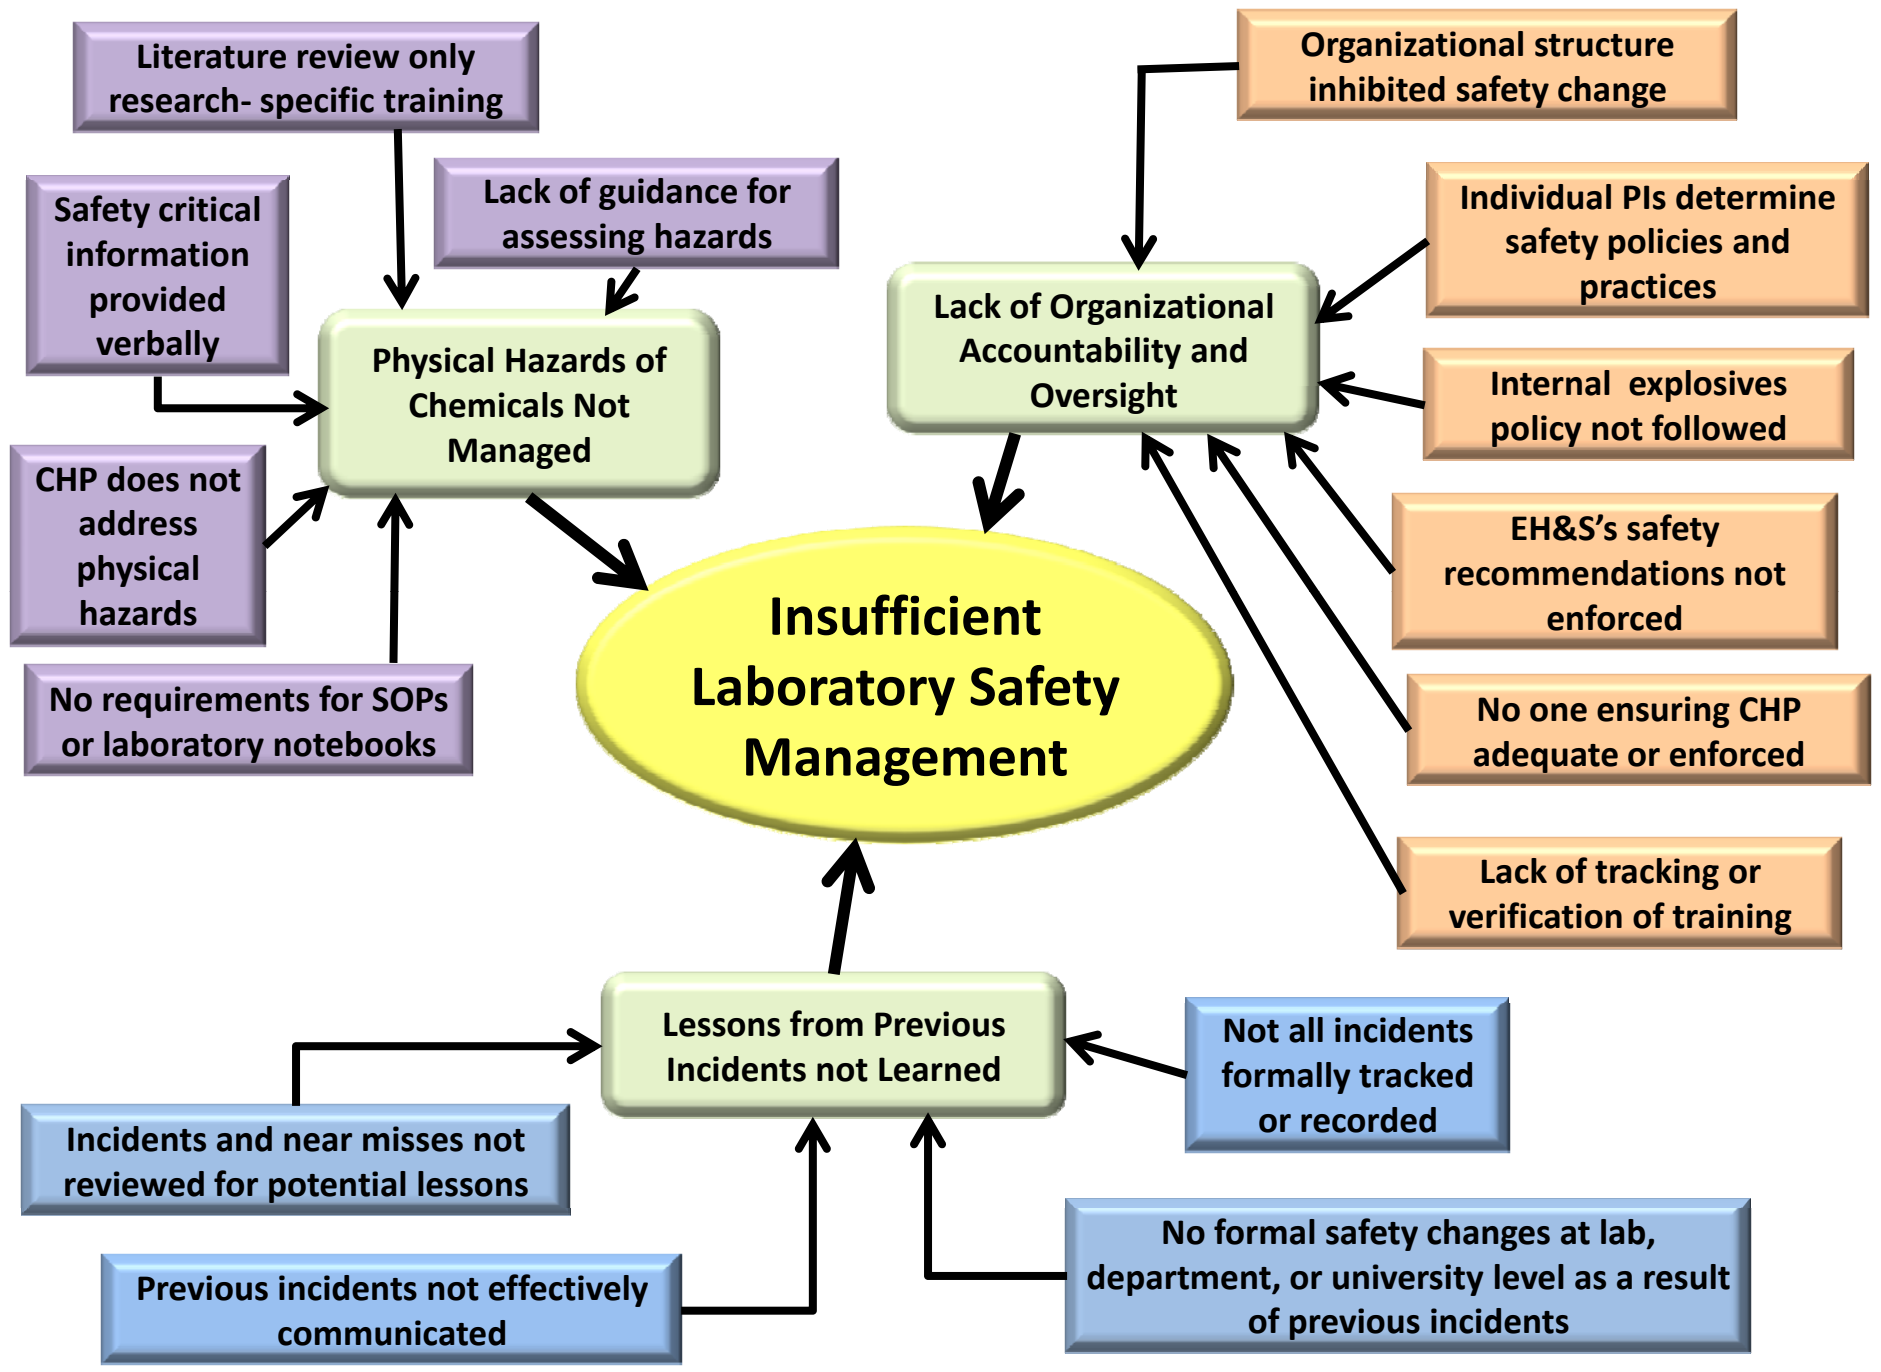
Literature review only research- specific training

Lack of guidance for assessing hazards

Safety critical information provided verbally

Physical Hazards of Chemicals Not Managed

CHP does not address physical hazards

No requirements for SOPs or laboratory notebooks

Organizational structure inhibited safety change

Individual PIs determine safety policies and practices

Lack of Organizational Accountability and Oversight

Internal explosives policy not followed

EH&S's safety recommendations not enforced

No one ensuring CHP adequate or enforced

Lack of tracking or verification of training

Insufficient Laboratory Safety Management

Lessons from Previous Incidents not Learned

Not all incidents formally tracked or recorded

Incidents and near misses not reviewed for potential lessons

Previous incidents not effectively communicated

No formal safety changes at lab, department, or university level as a result of previous incidents